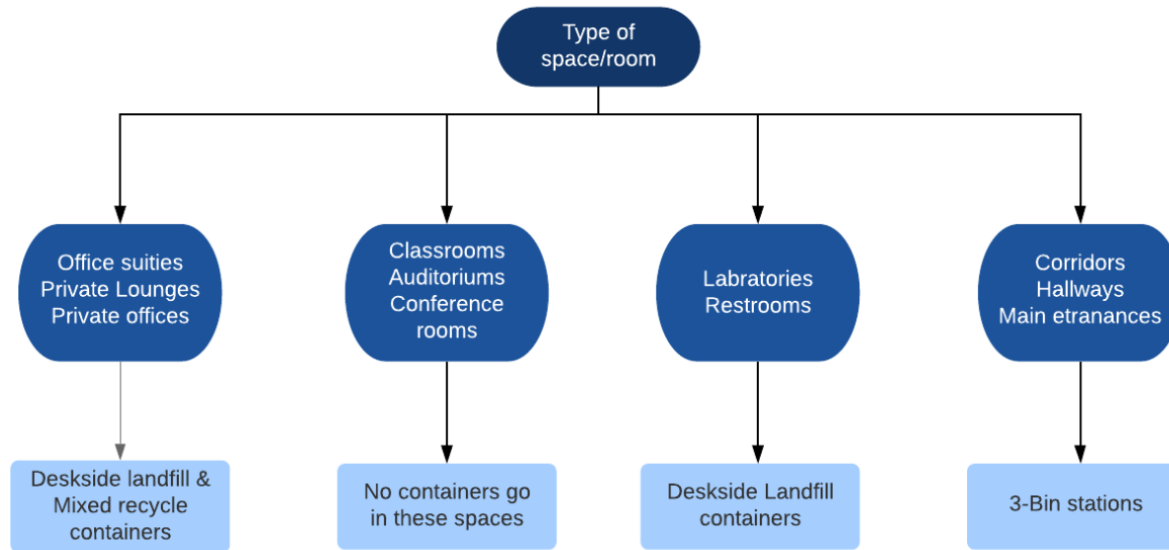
Type of space/room

Office suities
Private Lounges
Private offices

Classrooms
Auditoriums
Conference rooms

Labratories
Restrooms

Corridors
Hallways
Main etranances

Deskside landfill & Mixed recycle containers

No containers go in these spaces

Deskside Landfill containers

3-Bin stations